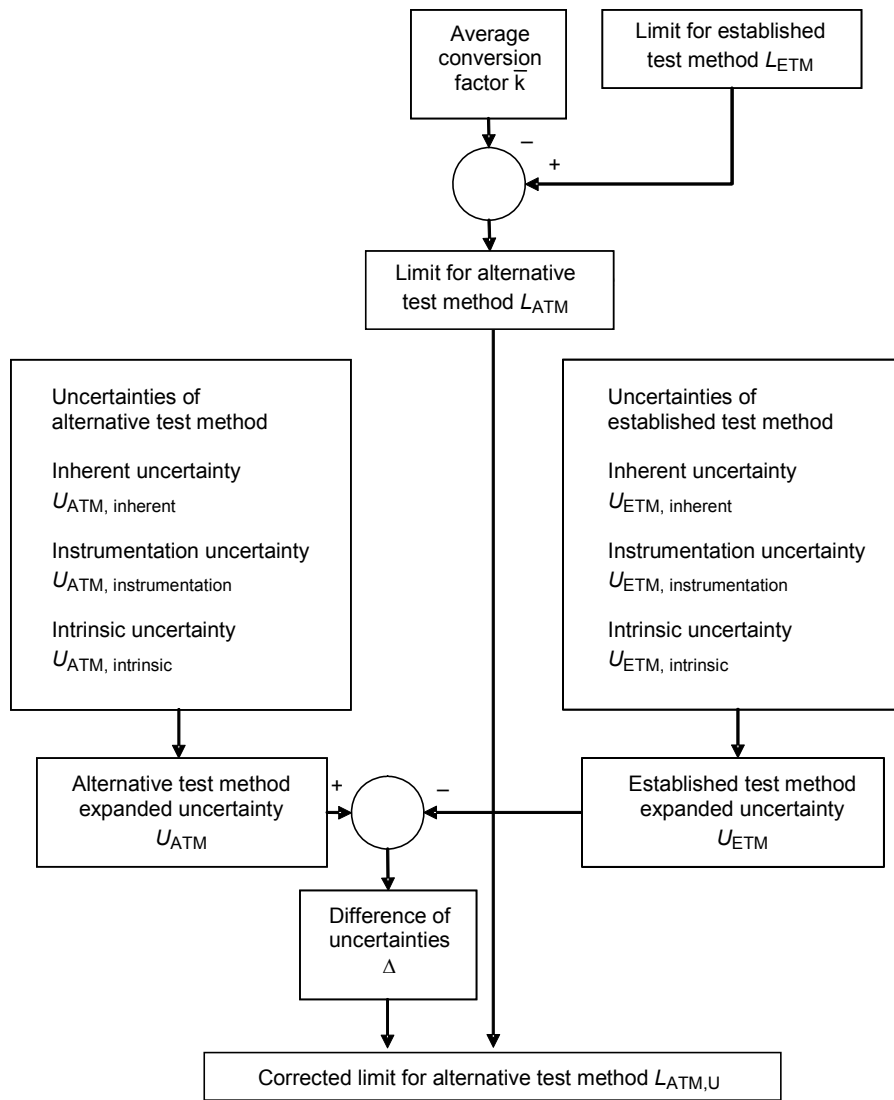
Average conversion factor $\overline{k}$

Limit for established test method $L_{ETM}$

–

+

Limit for alternative test method $L_{ATM}$

Uncertainties of alternative test method

Inherent uncertainty $U_{ATM,\ inherent}$

Instrumentation uncertainty $U_{ATM,\ instrumentation}$

Intrinsic uncertainty $U_{ATM,\ intrinsic}$

Uncertainties of established test method

Inherent uncertainty $U_{ETM,\ inherent}$

Instrumentation uncertainty $U_{ETM,\ instrumentation}$

Intrinsic uncertainty $U_{ETM,\ intrinsic}$

Alternative test method expanded uncertainty $U_{ATM}$

+

–

Established test method expanded uncertainty $U_{ETM}$

Difference of uncertainties $\Delta$

Corrected limit for alternative test method $L_{ATM,U}$